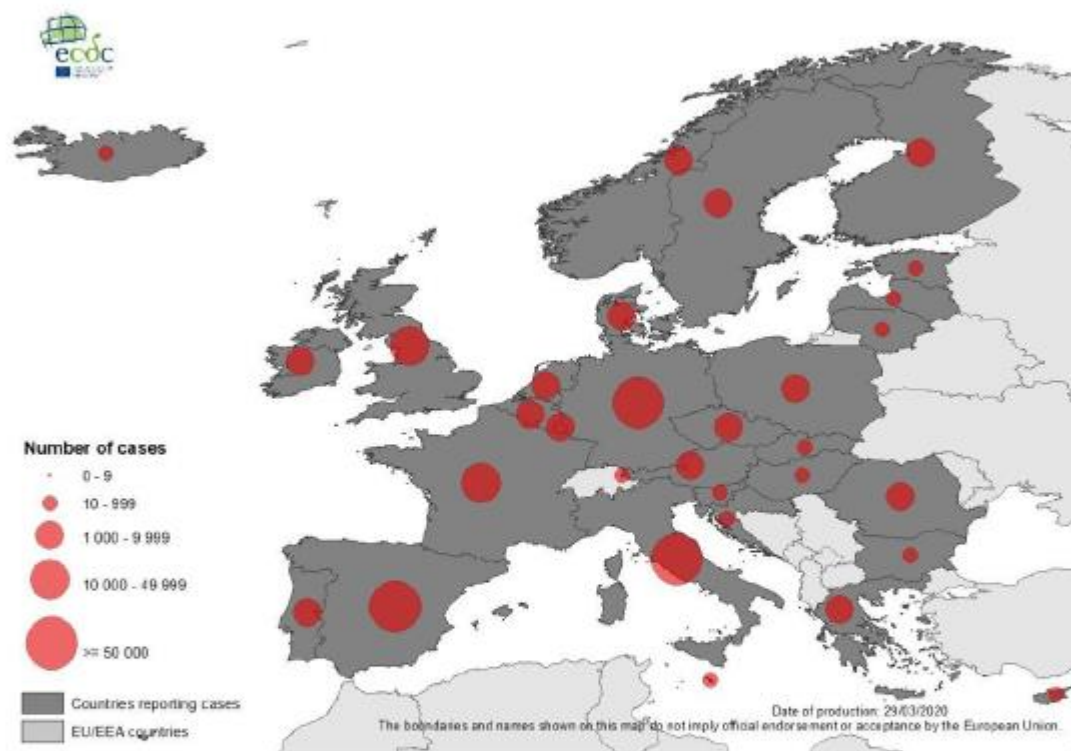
ecdc

Number of cases

0 - 9

10 - 999

1 000 - 9 999

10 000 - 49 999

>= 50 000

Countries reporting cases

EU/EEA countries

Date of production: 29/03/2020

The boundaries and names shown on this map do not imply official endorsement or acceptance by the European Union.